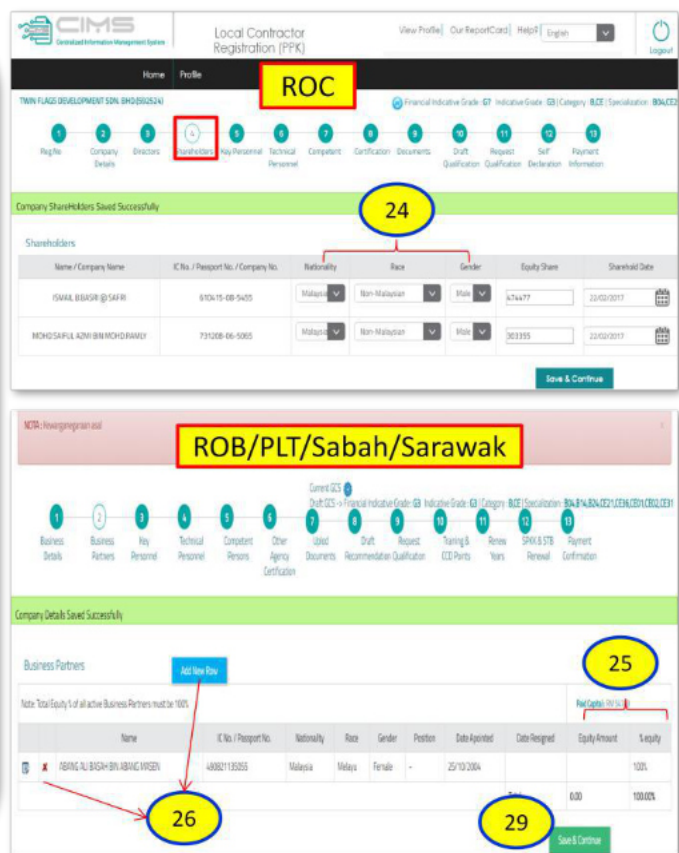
CIMS
Centralized Information Management System

Local Contractor Registration (PPK)

View Profile | Our ReportCard | Help? English

Logout

Home Profile

ROC

TWIN FLAGS DEVELOPMENT SDN. BHD (882524)

Financial Indicative Grade : G7 Indicative Grade : G3 | Category : B,CE | Specialization : B04,CE2

1 RegNo
2 Company Details
3 Directors
4 Shareholders
5 Key Personnel
6 Technical Personnel
7 Competent
8 Certification
9 Documents
10 Draft Qualification
11 Request Qualification
12 Self Declaration
13 Payment Information

Company ShareHolders Saved Successfully

24

Shareholders

| Name / Company Name | IC No. / Passport No. / Company No. | Nationality | Race | Gender | Equity Share | Sharehold Date |
|---|---|---|---|---|---|---|
| ISMAIL BBASRI @ SAFRI | 610415-08-5455 | Malaysian | Non-Malaysian | Male | 474477 | 22/02/2017 |
| MOHD SAIFUL AZMI BIN MOHD RAMLY | 731208-06-5065 | Malaysian | Non-Malaysian | Male | 303395 | 22/02/2017 |

Save & Continue

NOTA : Kewarganegaraan asal

ROB/PLT/Sabah/Sarawak

Current GCS
Draft GCS -> Financial Indicative Grade : G3 Indicative Grade : G3 | Category : B,CE | Specialization : B04,B14,B24,CE21,CE36,CE01,CE02,CE31

1 Business Details
2 Business Partners
3 Key Personnel
4 Technical Personnel
5 Competent Persons
6 Other Agency Certification
7 Upload Documents
8 Draft Recommendation
9 Request Qualification
10 Training & CCD Points
11 Renew Years
12 SPKK & STB Renewal
13 Payment Confirmation

Company Details Saved Successfully

Business Partners

Add New Row

25

Note: Total Equity % of all active Business Partners must be 100%

Paid Capital : RM 50,000

| | | Name | IC No. / Passport No. | Nationality | Race | Gender | Position | Date Appointed | Date Resigned | Equity Amount | % equity |
|---|---|---|---|---|---|---|---|---|---|---|---|
| | ✗ | ABANG ALI BASAH BIN ABANG MOSEN | 480821135055 | Malaysia | Melayu | Female | - | 25/10/2004 | | | 100% |
| | | | | | | | | | Total | 0.00 | 100.00% |

26

29

Save & Continue